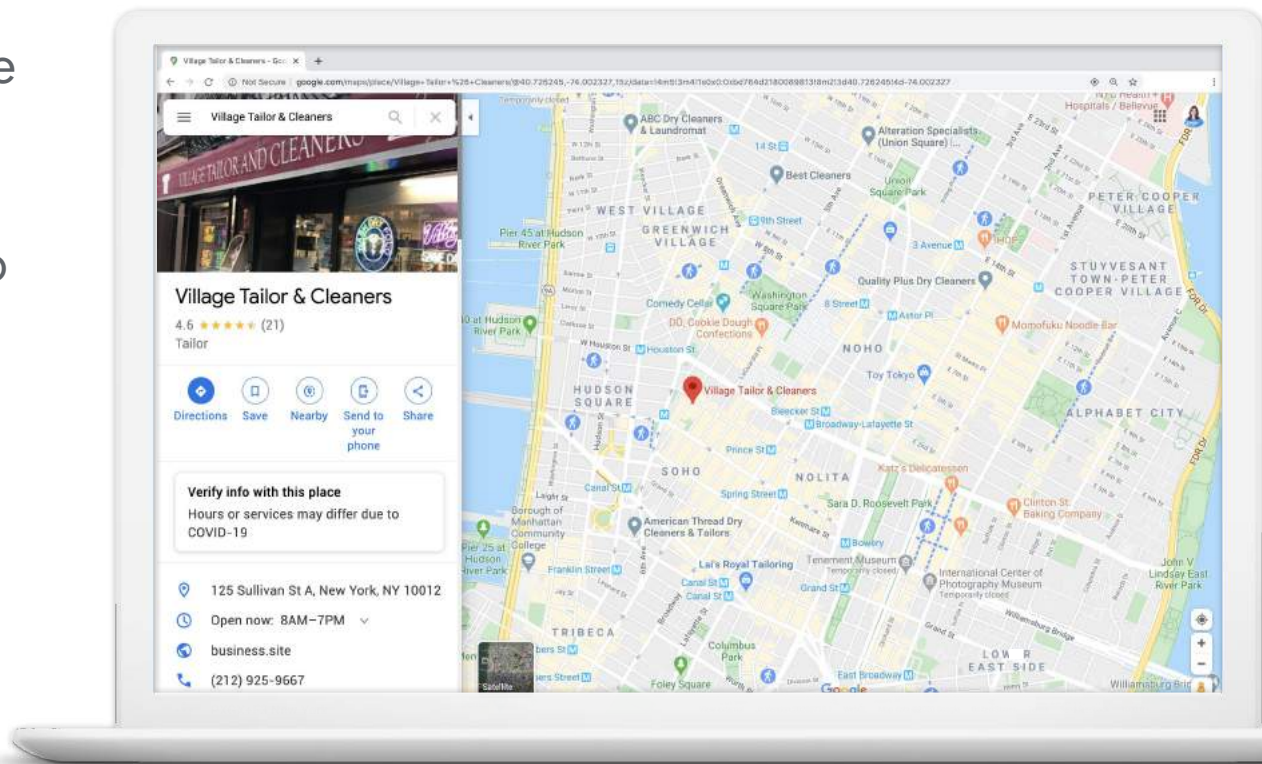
Village Tailor & Cleaners - Goo

Not Secure | google.com/maps/place/Village+Tailor+%26+Cleaners/@40.726245,-74.002327,15z/data=!4m5!3m4!1s0x0:0xbd764d218008981!8m2!3d40.726245!4d-74.002327

Village Tailor & Cleaners

VILLAGE TAILOR AND CLEANERS

Village Tailor & Cleaners
4.6 ★★★★★ (21)
Tailor

Directions
Save
Nearby
Send to your phone
Share

Verify info with this place
Hours or services may differ due to COVID-19

125 Sullivan St A, New York, NY 10012
Open now: 8AM–7PM
business.site
(212) 925-9667

ABC Dry Cleaners & Laundromat
Alteration Specialists (Union Square) |...
Best Cleaners
WEST VILLAGE
GREENWICH VILLAGE
Pier 45 at Hudson River Park
Union Square Park
PETER COOPER VILLAGE
STUYVESANT TOWN-PETER COOPER VILLAGE
Quality Plus Dry Cleaners
Washington Square Park
Comedy Cellar
DO, Cookie Dough Confections
Momofuku Noodle Bar
NOHO
Toy Tokyo
HUDSON SQUARE
Village Tailor & Cleaners
ALPHABET CITY
Bleecker St
Broadway-Lafayette St
Prince St
SOHO
NOLITA
Katz's Delicatessen
Spring Street
Sara D. Roosevelt Park
Clinton St. Baking Company
Borough of Manhattan Community College
American Thread Dry Cleaners & Tailors
Lai's Royal Tailoring
Tenement Museum
International Center of Photography Museum
John V. Lindsay East River Park
TRIBECA
Columbus Park
LOWER EAST SIDE
Foley Square
East Broadway
Williamsburg Bridge
Satellite
Google